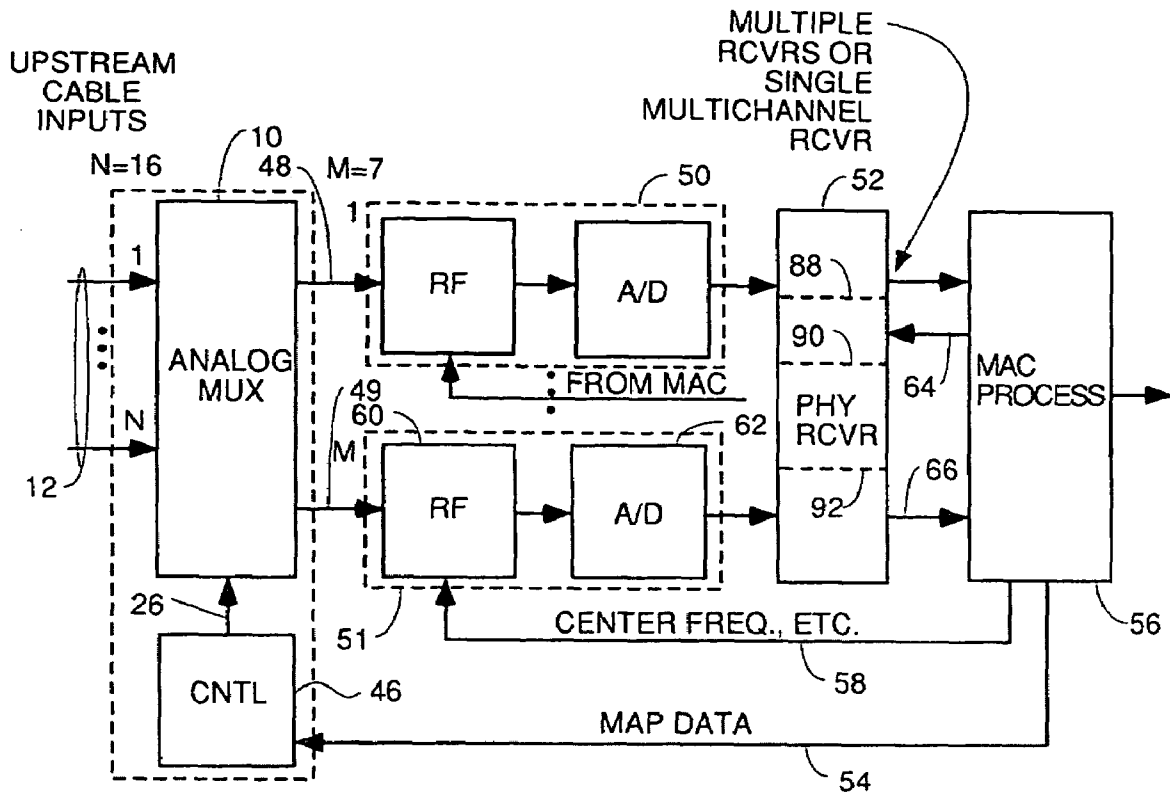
MULTIPLE RCVRS OR SINGLE MULTICHANNEL RCVR

UPSTREAM CABLE INPUTS

N=16

10

48

M=7

50

52

1

1

ANALOG MUX

RF

A/D

88

90

FROM MAC

64

MAC PROCESS

N

49

60

62

PHY RCVR

M

RF

A/D

92

66

12

26

51

CENTER FREQ., ETC.

56

58

CNTL

46

MAP DATA

54